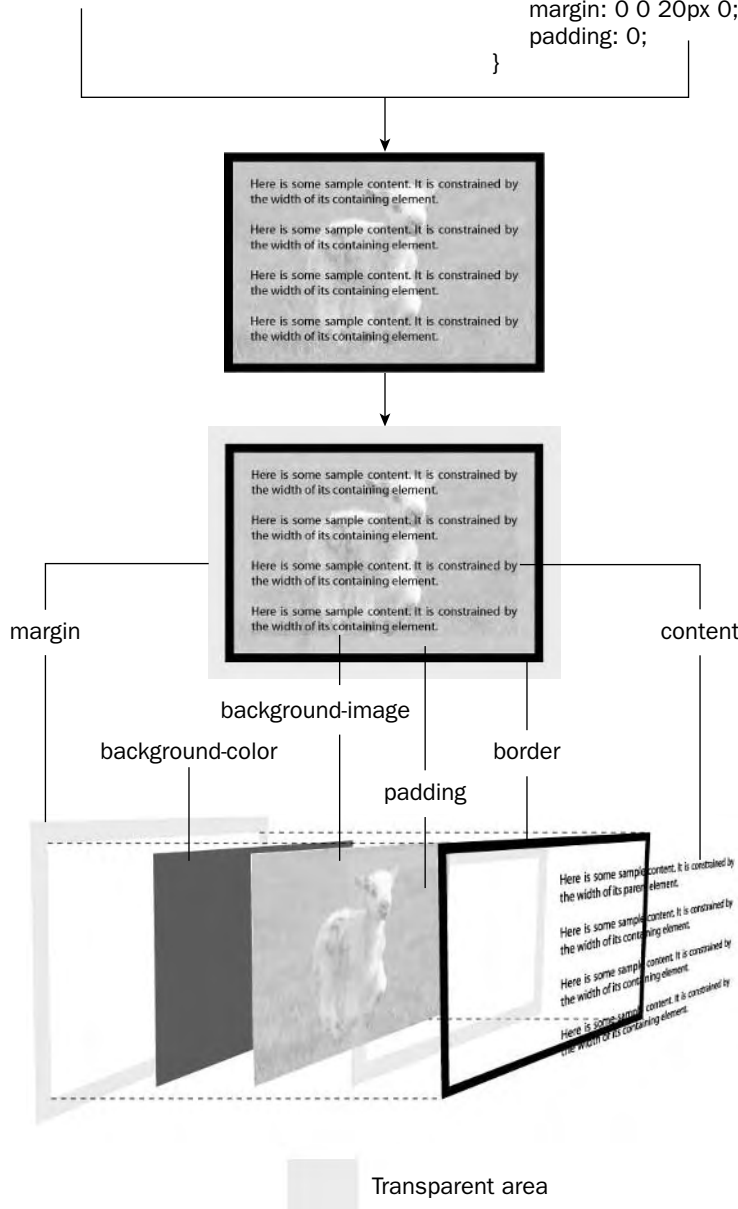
margin: 0 0 20px 0;
padding: 0;
}

Here is some sample content. It is constrained by the width of its containing element.

Here is some sample content. It is constrained by the width of its containing element.

Here is some sample content. It is constrained by the width of its containing element.

Here is some sample content. It is constrained by the width of its containing element.

Here is some sample content. It is constrained by the width of its containing element.

Here is some sample content. It is constrained by the width of its containing element.

Here is some sample content. It is constrained by the width of its containing element.

Here is some sample content. It is constrained by the width of its containing element.

margin

content

background-image

background-color

border

padding

Here is some sample content. It is constrained by the width of its parent element.

Here is some sample content. It is constrained by the width of its containing element.

Here is some sample content. It is constrained by the width of its containing element.

Here is some sample content. It is constrained by the width of its containing element.

Transparent area